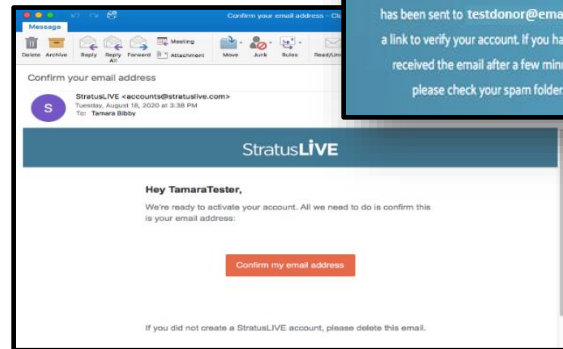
Confirm your email address - Ou

Message

Delete Archive Reply Reply All Forward Meeting Attachment Move Junk Rules Read/Un

Confirm your email address

S

StratusLIVE <accounts@stratuslive.com>
Tuesday, August 18, 2020 at 3:38 PM
To: Tamara Bibby

has been sent to testdonor@ema
a link to verify your account. If you ha
received the email after a few minu
please check your spam folder

StratusLIVE

Hey TamaraTester,

We're ready to activate your account. All we need to do is confirm this is your email address:

Confirm my email address

If you did not create a StratusLIVE account, please delete this email.